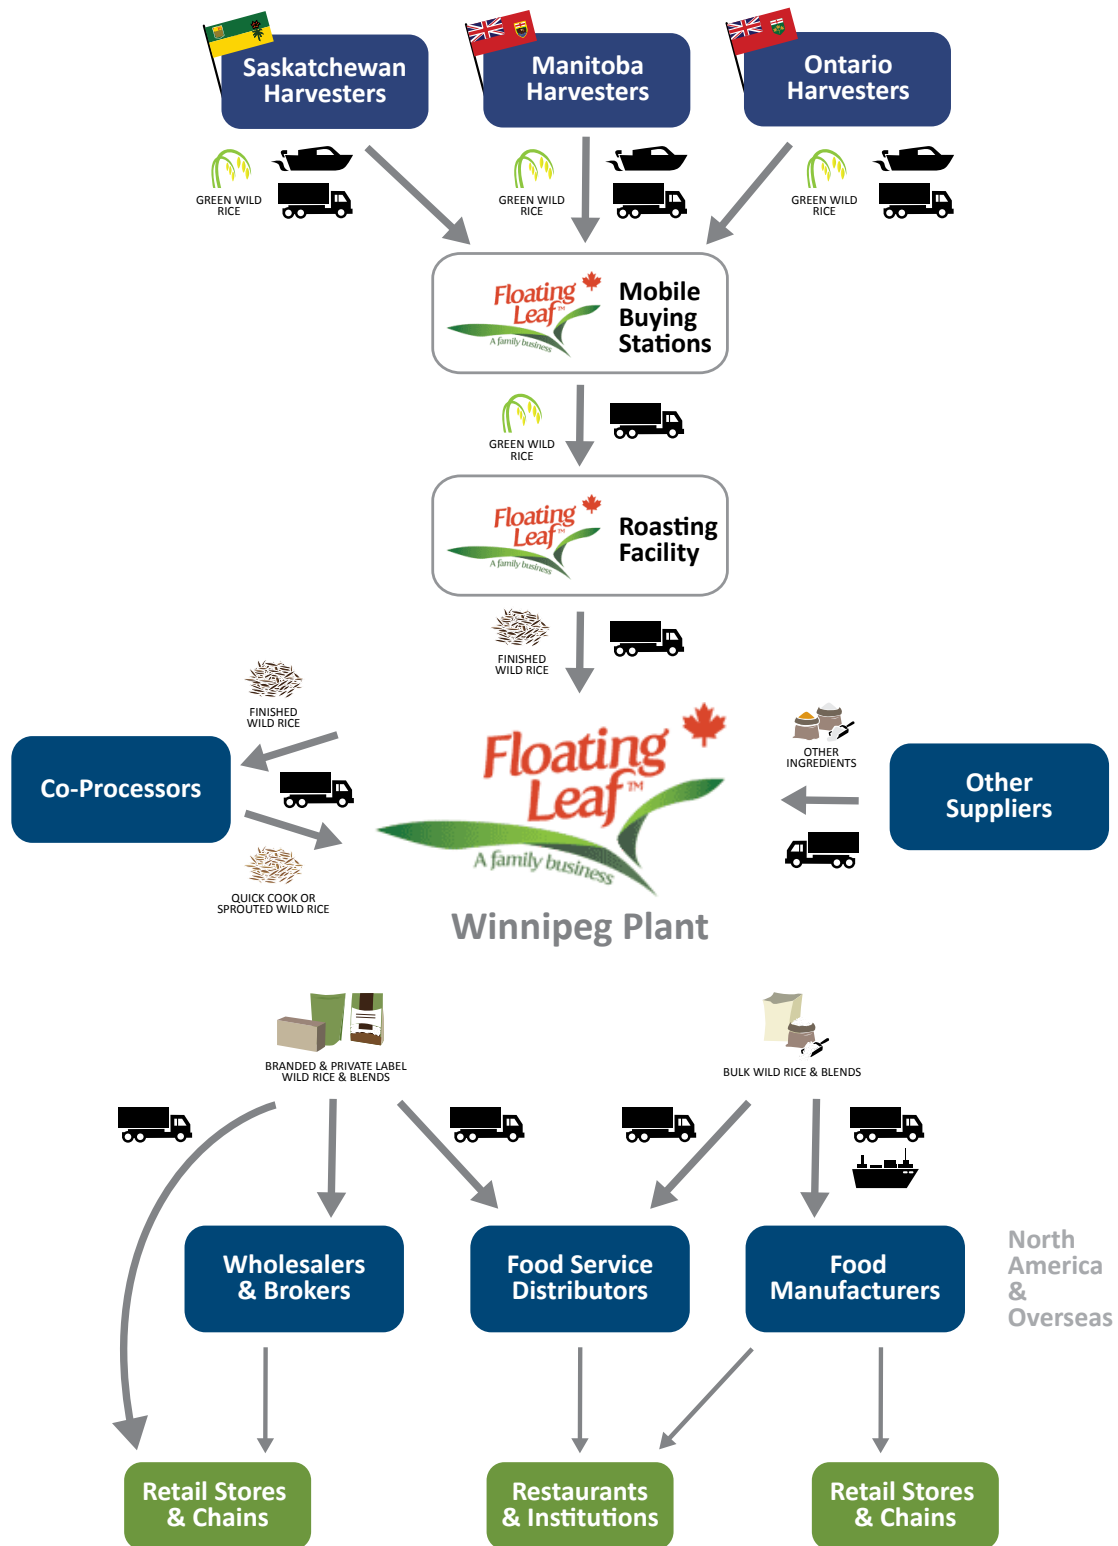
Saskatchewan Harvesters

Manitoba Harvesters

Ontario Harvesters

GREEN WILD RICE

GREEN WILD RICE

GREEN WILD RICE

Floating Leaf™ A family business

Mobile Buying Stations

GREEN WILD RICE

Floating Leaf™ A family business

Roasting Facility

FINISHED WILD RICE

FINISHED WILD RICE

Co-Processors

QUICK COOK OR SPROUTED WILD RICE

Floating Leaf™ A family business

Winnipeg Plant

OTHER INGREDIENTS

Other Suppliers

BRANDED & PRIVATE LABEL WILD RICE & BLENDS

BULK WILD RICE & BLENDS

Wholesalers & Brokers

Food Service Distributors

Food Manufacturers

North America & Overseas

Retail Stores & Chains

Restaurants & Institutions

Retail Stores & Chains